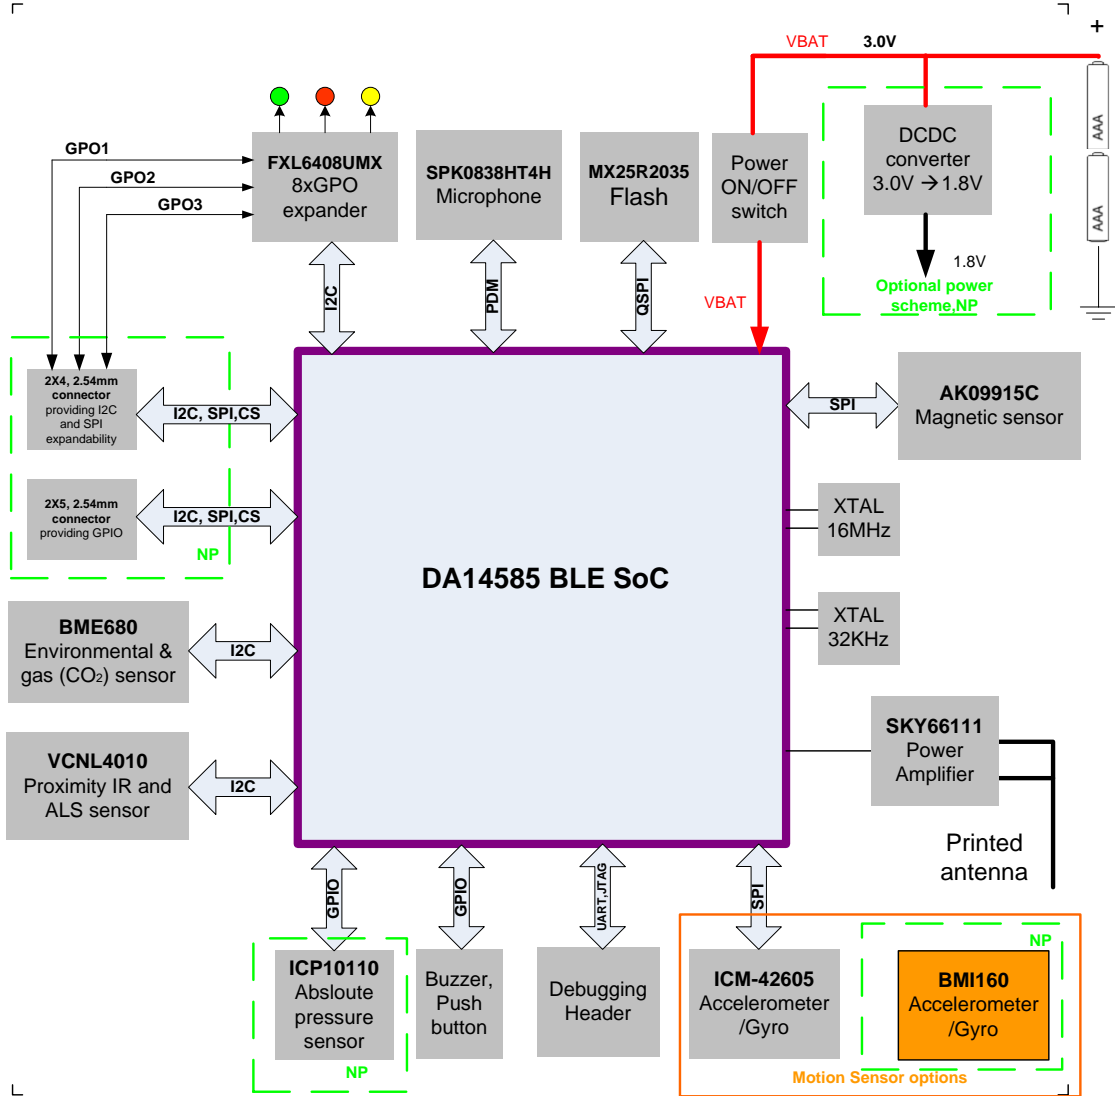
VBAT 3.0V
+
GPO1
GPO2
GPO3
FXL6408UMX
8xGPO
expander
SPK0838HT4H
Microphone
MX25R2035
Flash
Power
ON/OFF
switch
DCDC
converter
3.0V → 1.8V
AAA
AAA
1.8V
Optional power scheme,NP
I2C
PDM
QSPI
VBAT
2X4, 2.54mm connector
providing I2C and SPI expandability
I2C, SPI,CS
SPI
AK09915C
Magnetic sensor
2X5, 2.54mm connector
providing GPIO
I2C, SPI,CS
NP
XTAL
16MHz
DA14585 BLE SoC
BME680
Environmental & gas ($CO_2$) sensor
I2C
XTAL
32KHz
SKY66111
Power
Amplifier
VCNL4010
Proximity IR and ALS sensor
I2C
Printed
antenna
GPIO
GPIO
UART,JTAG
SPI
NP
ICP10110
Absloute
pressure
sensor
NP
Buzzer,
Push
button
Debugging
Header
ICM-42605
Accelerometer
/Gyro
BMI160
Accelerometer
/Gyro
Motion Sensor options